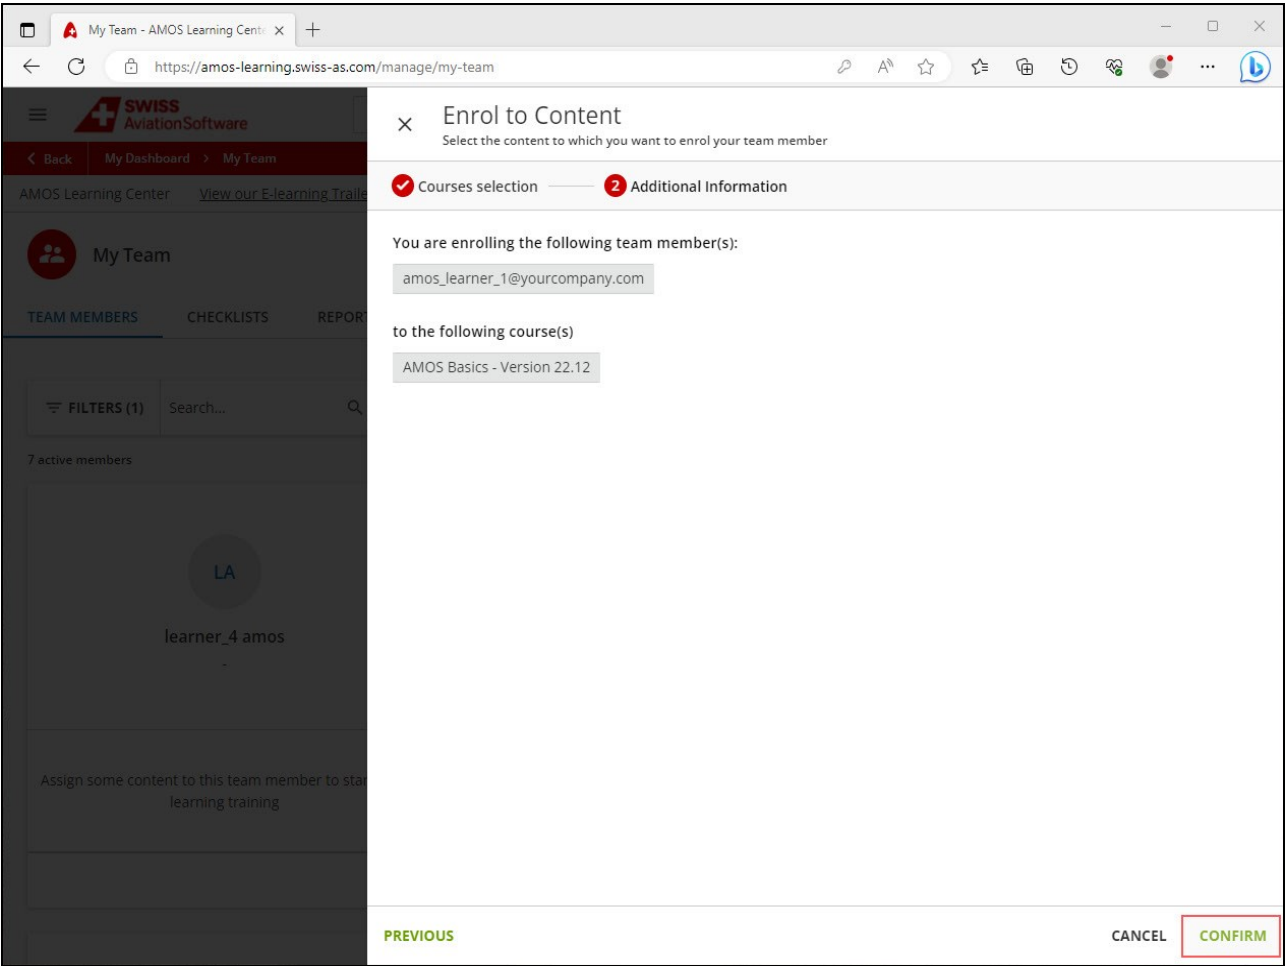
My Team - AMOS Learning Cent ×

https://amos-learning.swiss-as.com/manage/my-team

SWISS AviationSoftware

< Back My Dashboard > My Team

AMOS Learning Center View our E-learning Traile

My Team

TEAM MEMBERS CHECKLISTS REPORT

FILTERS (1) Search...

7 active members

LA

learner_4 amos

-

Assign some content to this team member to sta learning training

Enrol to Content
Select the content to which you want to enrol your team member

Courses selection 2 Additional Information

You are enrolling the following team member(s):

amos_learner_1@yourcompany.com

to the following course(s)

AMOS Basics - Version 22.12

PREVIOUS CANCEL CONFIRM